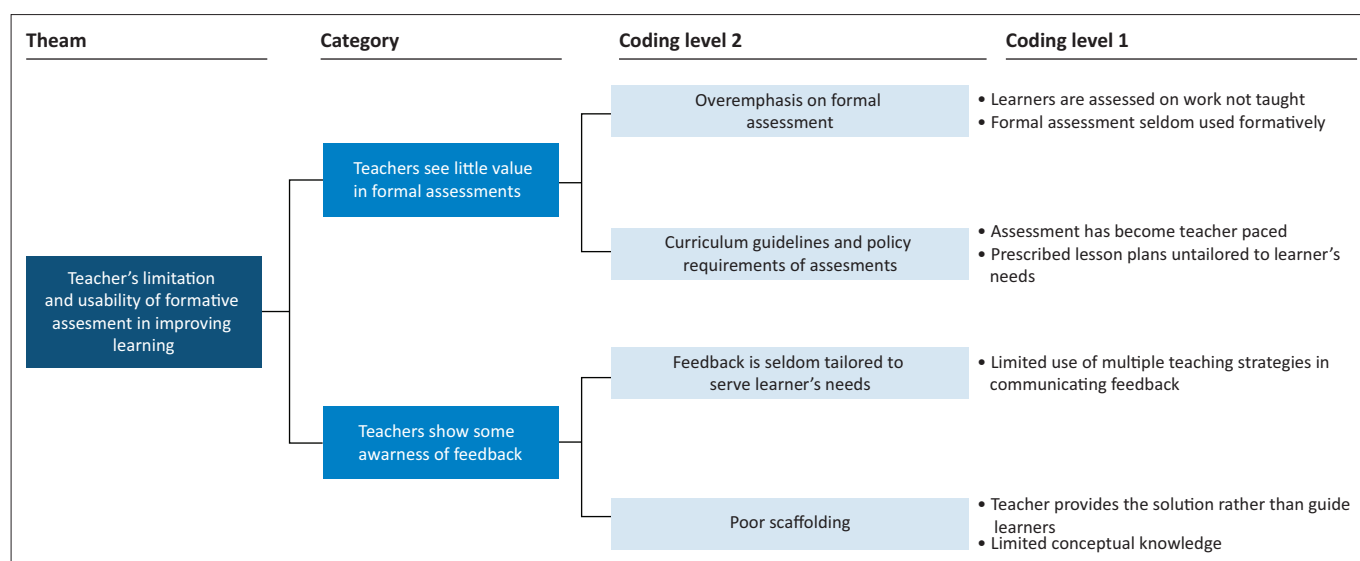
Theam

Category

Coding level 2

Coding level 1

Teacher’s limitation and usability of formative assesment in improving learning

Teachers see little value in formal assessments

Overemphasis on formal assessment

• Learners are assessed on work not taught
• Formal assessment seldom used formatively

Curriculum guidelines and policy requirements of assesments

• Assessment has become teacher paced
• Prescribed lesson plans untailored to learner’s needs

Teachers show some awarness of feedback

Feedback is seldom tailored to serve learner’s needs

• Limited use of multiple teaching strategies in communicating feedback

Poor scaffolding

• Teacher provides the solution rather than guide learners
• Limited conceptual knowledge